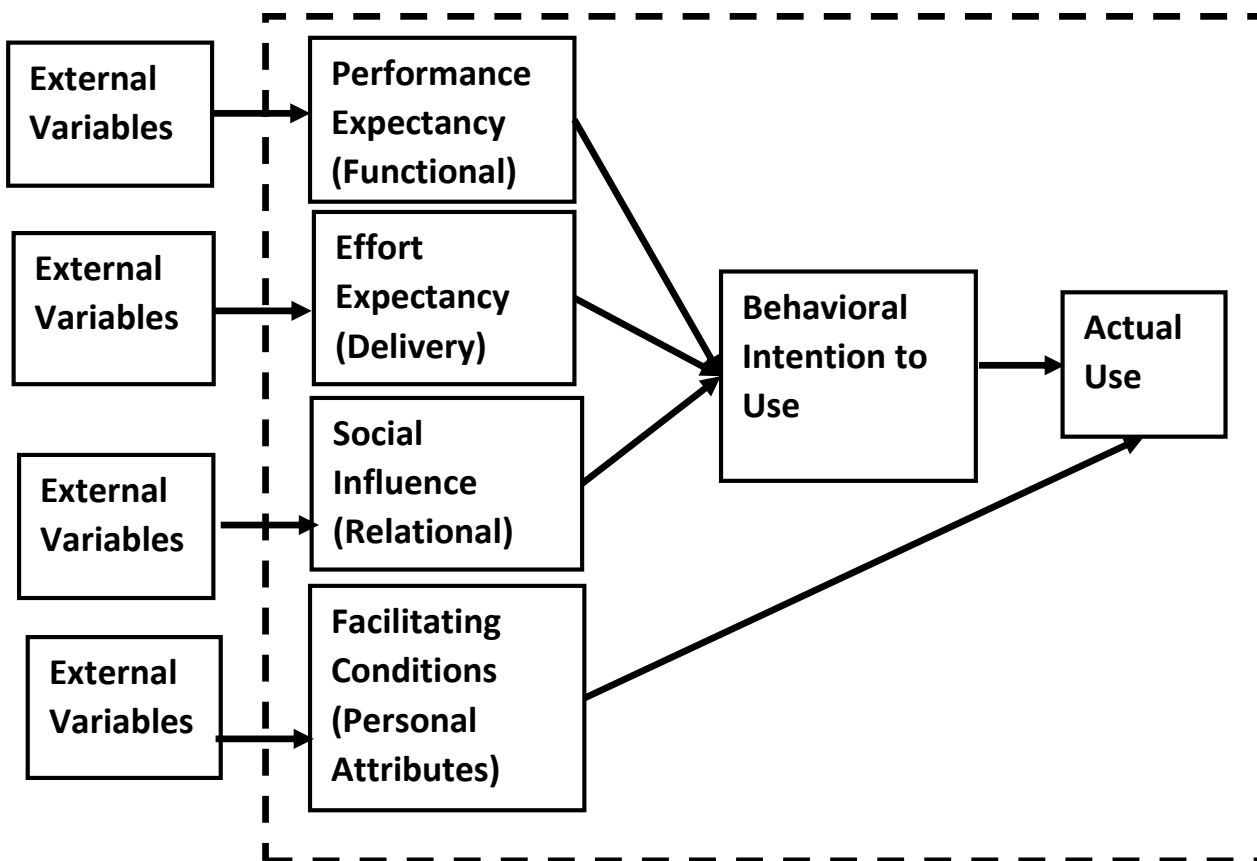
External Variables

Performance Expectancy (Functional)

External Variables

Effort Expectancy (Delivery)

External Variables

Social Influence (Relational)

External Variables

Facilitating Conditions (Personal Attributes)

Behavioral Intention to Use

Actual Use